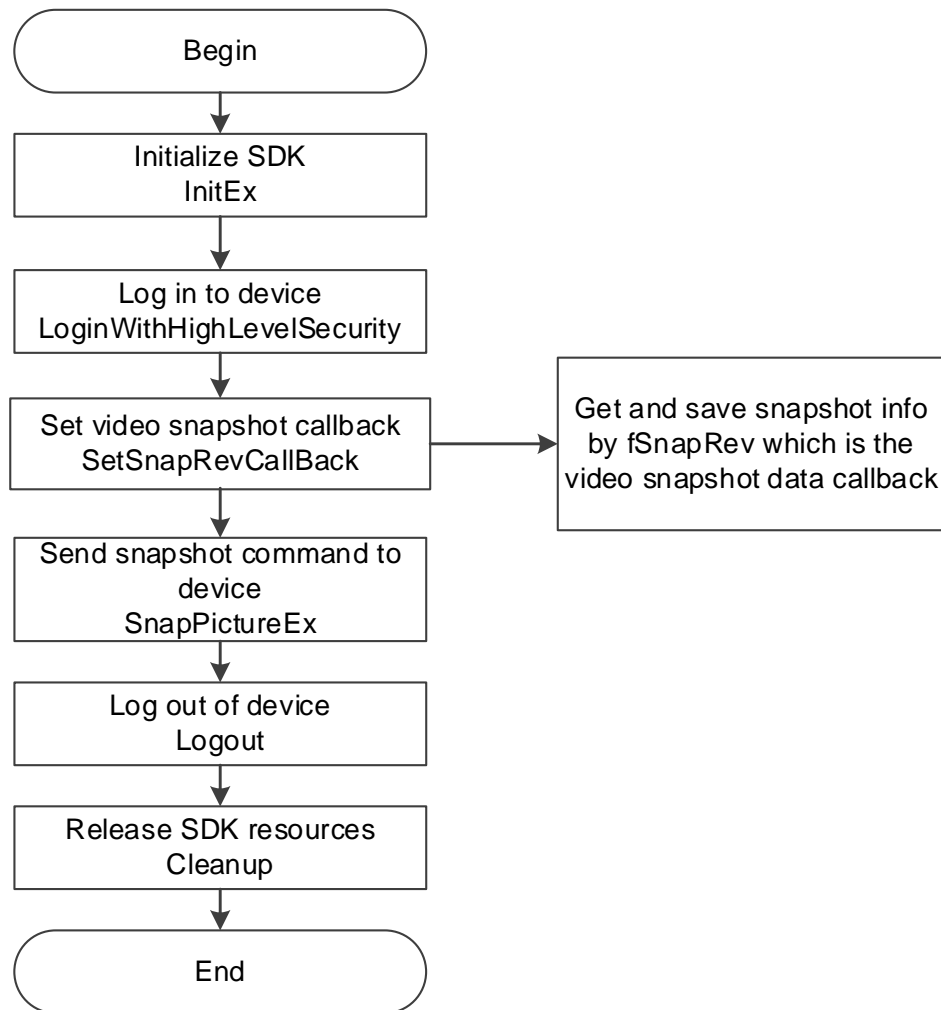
Begin

Initialize SDK
InitEx

Log in to device
LoginWithHighLevelSecurity

Set video snapshot callback
SetSnapRevCallBack

Get and save snapshot info by fSnapRev which is the video snapshot data callback

Send snapshot command to device
SnapPictureEx

Log out of device
Logout

Release SDK resources
Cleanup

End